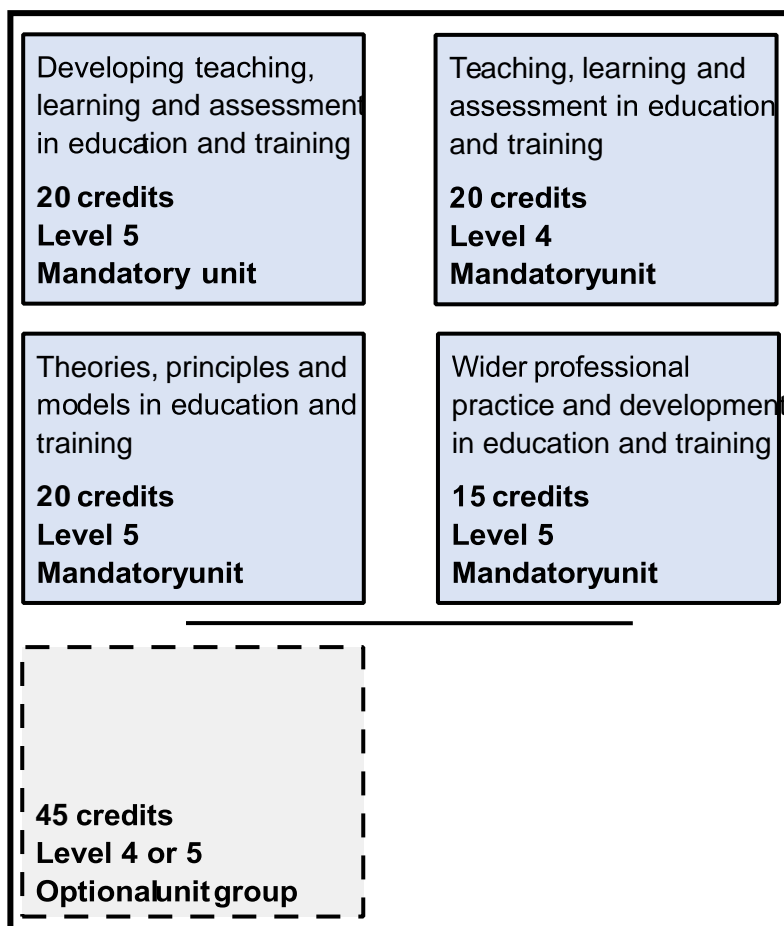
Developing teaching, learning and assessment in education and training

**20 credits**
**Level 5**
**Mandatory unit**

Teaching, learning and assessment in education and training

**20 credits**
**Level 4**
**Mandatoryunit**

Theories, principles and models in education and training

**20 credits**
**Level 5**
**Mandatoryunit**

Wider professional practice and developmen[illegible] in education and training

**15 credits**
**Level 5**
**Mandatoryunit**

**45 credits**
**Level 4 or 5**
**Optionalunitgroup**